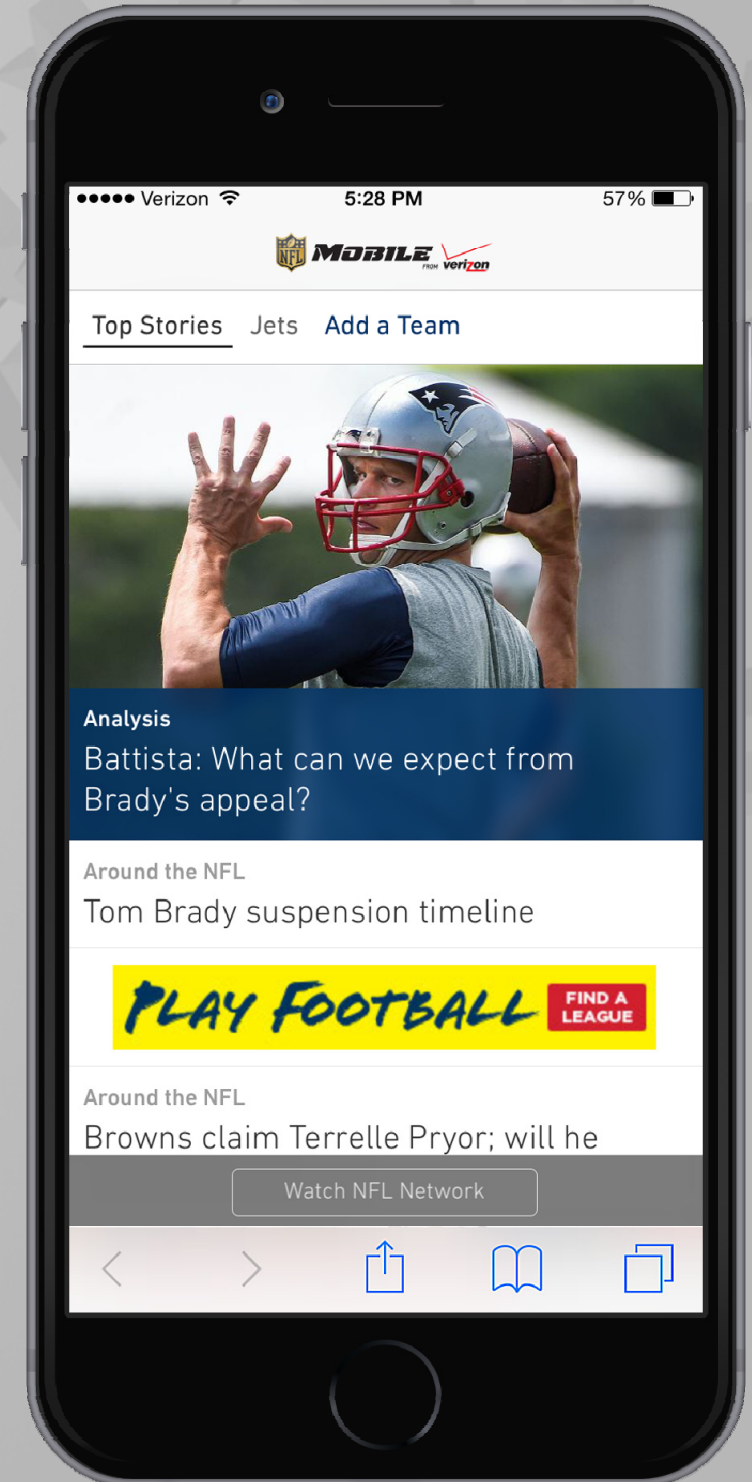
●●●●● Verizon 5:28 PM 57%

NFL MOBILE FROM verizon

Top Stories Jets Add a Team

Analysis
Battista: What can we expect from Brady's appeal?

Around the NFL
Tom Brady suspension timeline

PLAY FOOTBALL FIND A LEAGUE

Around the NFL
Browns claim Terrelle Pryor; will he

Watch NFL Network